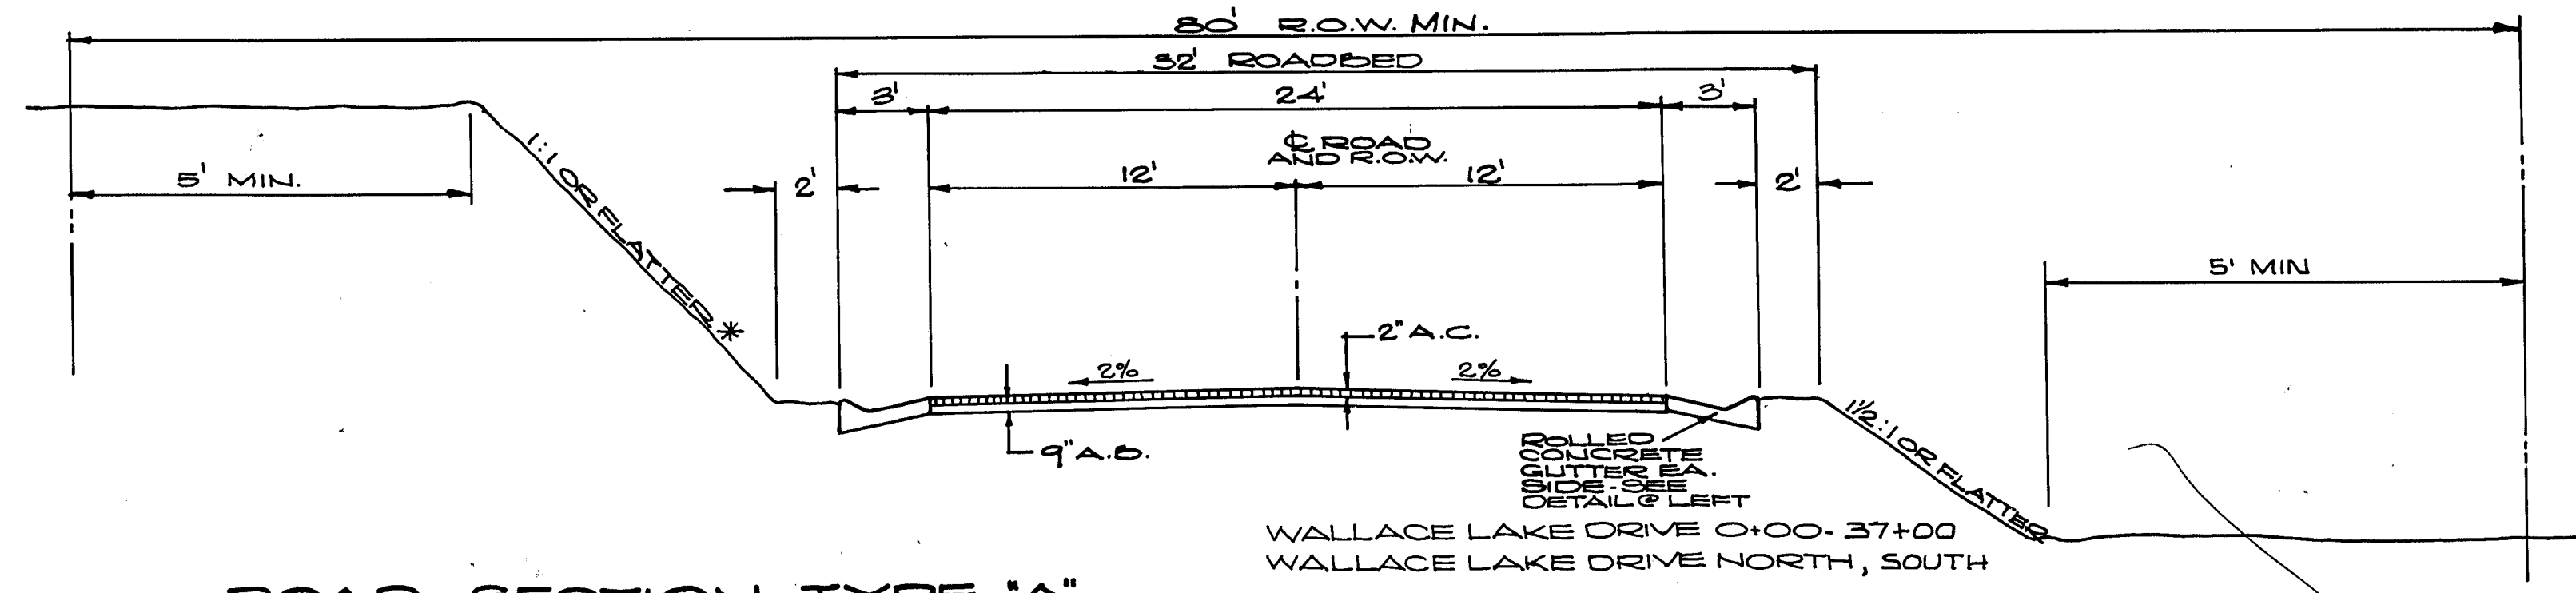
80' R.O.W. MIN.

32' ROADBED

3'

24'

3'

℄ ROAD AND R.O.W.

5' MIN.

1:1 OR FLATTER *

2'

12'

12'

2'

5' MIN

2" A.C.

2%

2%

9" A.B.

ROLLED CONCRETE GUTTER EA. SIDE - SEE DETAIL @ LEFT

1½:1 OR FLATTER

WALLACE LAKE DRIVE 0+00- 37+00
WALLACE LAKE DRIVE NORTH , SOUTH

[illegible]